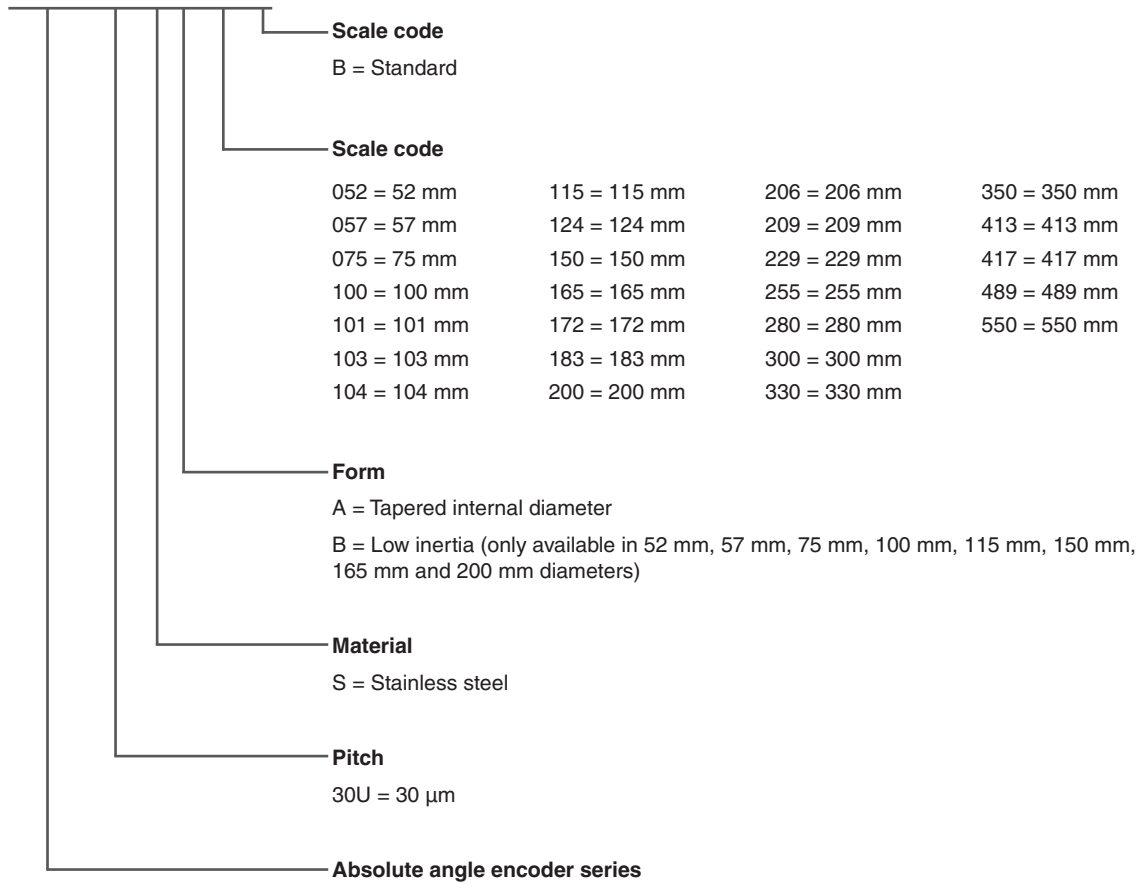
**Scale code**

B = Standard

**Scale code**

| | | | |
|---|---|---|---|
| 052 = 52 mm | 115 = 115 mm | 206 = 206 mm | 350 = 350 mm |
| 057 = 57 mm | 124 = 124 mm | 209 = 209 mm | 413 = 413 mm |
| 075 = 75 mm | 150 = 150 mm | 229 = 229 mm | 417 = 417 mm |
| 100 = 100 mm | 165 = 165 mm | 255 = 255 mm | 489 = 489 mm |
| 101 = 101 mm | 172 = 172 mm | 280 = 280 mm | 550 = 550 mm |
| 103 = 103 mm | 183 = 183 mm | 300 = 300 mm | |
| 104 = 104 mm | 200 = 200 mm | 330 = 330 mm | |

**Form**

A = Tapered internal diameter

B = Low inertia (only available in 52 mm, 57 mm, 75 mm, 100 mm, 115 mm, 150 mm, 165 mm and 200 mm diameters)

**Material**

S = Stainless steel

**Pitch**

30U = 30 µm

**Absolute angle encoder series**